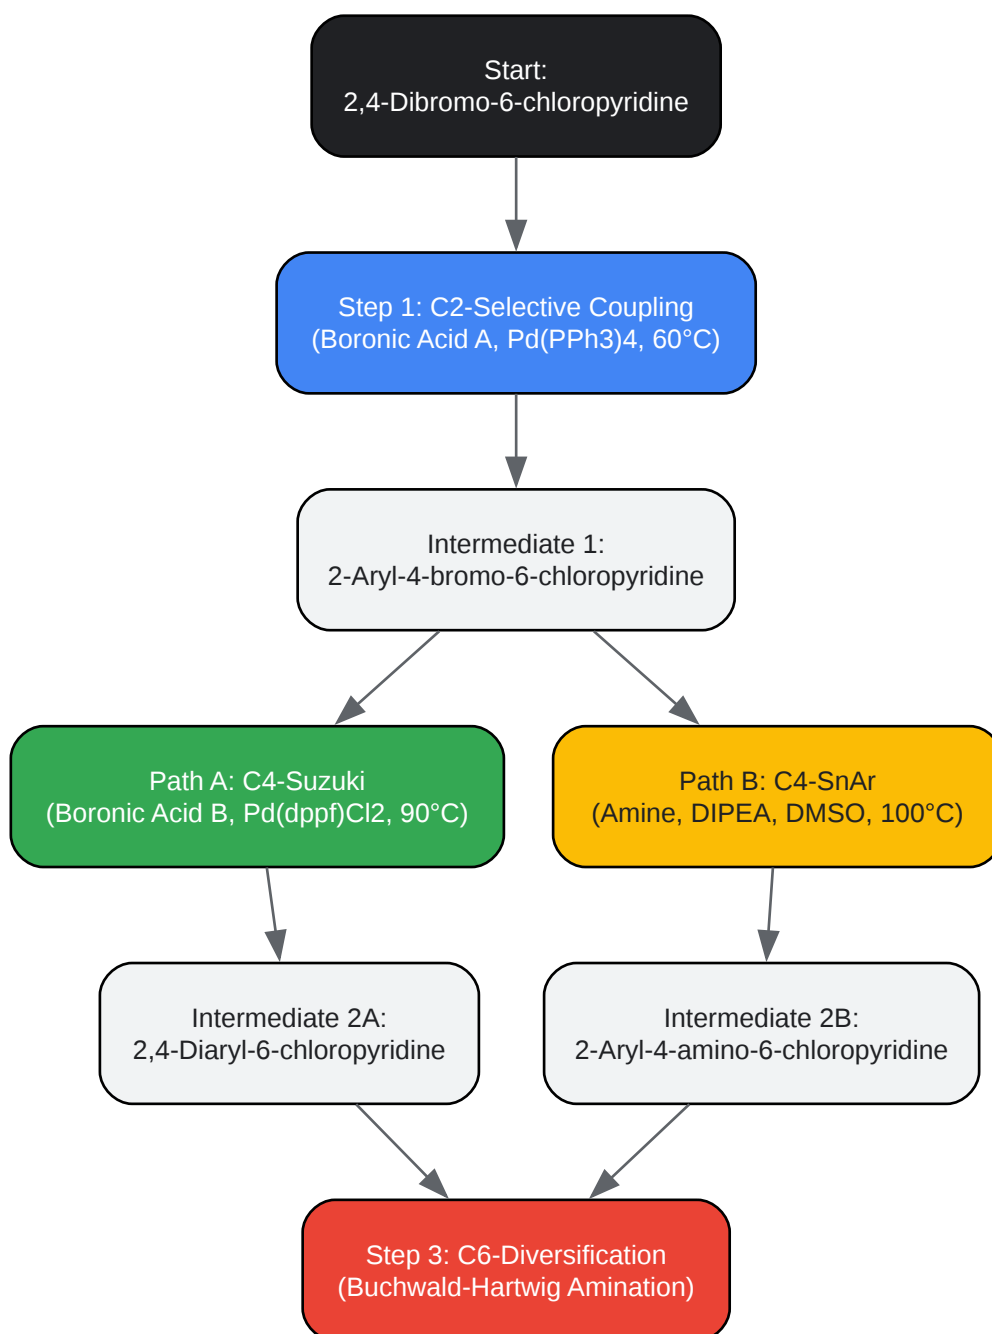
Start:
2,4-Dibromo-6-chloropyridine

Step 1: C2-Selective Coupling
(Boronic Acid A, Pd(PPh3)4, 60°C)

Intermediate 1:
2-Aryl-4-bromo-6-chloropyridine

Path A: C4-Suzuki
(Boronic Acid B, Pd(dppf)Cl2, 90°C)

Path B: C4-SnAr
(Amine, DIPEA, DMSO, 100°C)

Intermediate 2A:
2,4-Diaryl-6-chloropyridine

Intermediate 2B:
2-Aryl-4-amino-6-chloropyridine

Step 3: C6-Diversification
(Buchwald-Hartwig Amination)